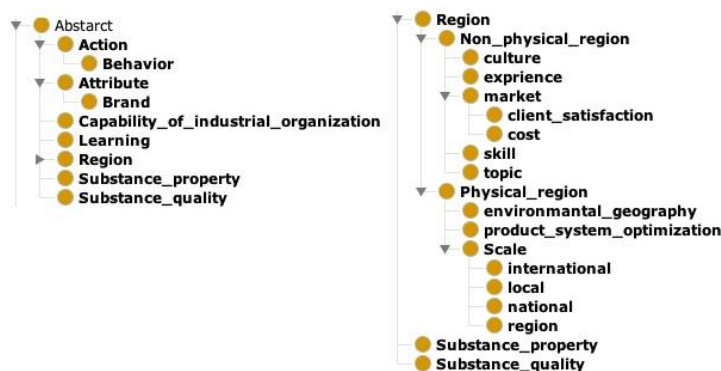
Abstarct
Action
Behavior
Attribute
Brand
Capability_of_industrial_organization
Learning
Region
Substance_property
Substance_quality

Region
Non_physical_region
culture
exprience
market
client_satisfaction
cost
skill
topic
Physical_region
environmantal_geography
product_system_optimization
Scale
international
local
national
region
Substance_property
Substance_quality